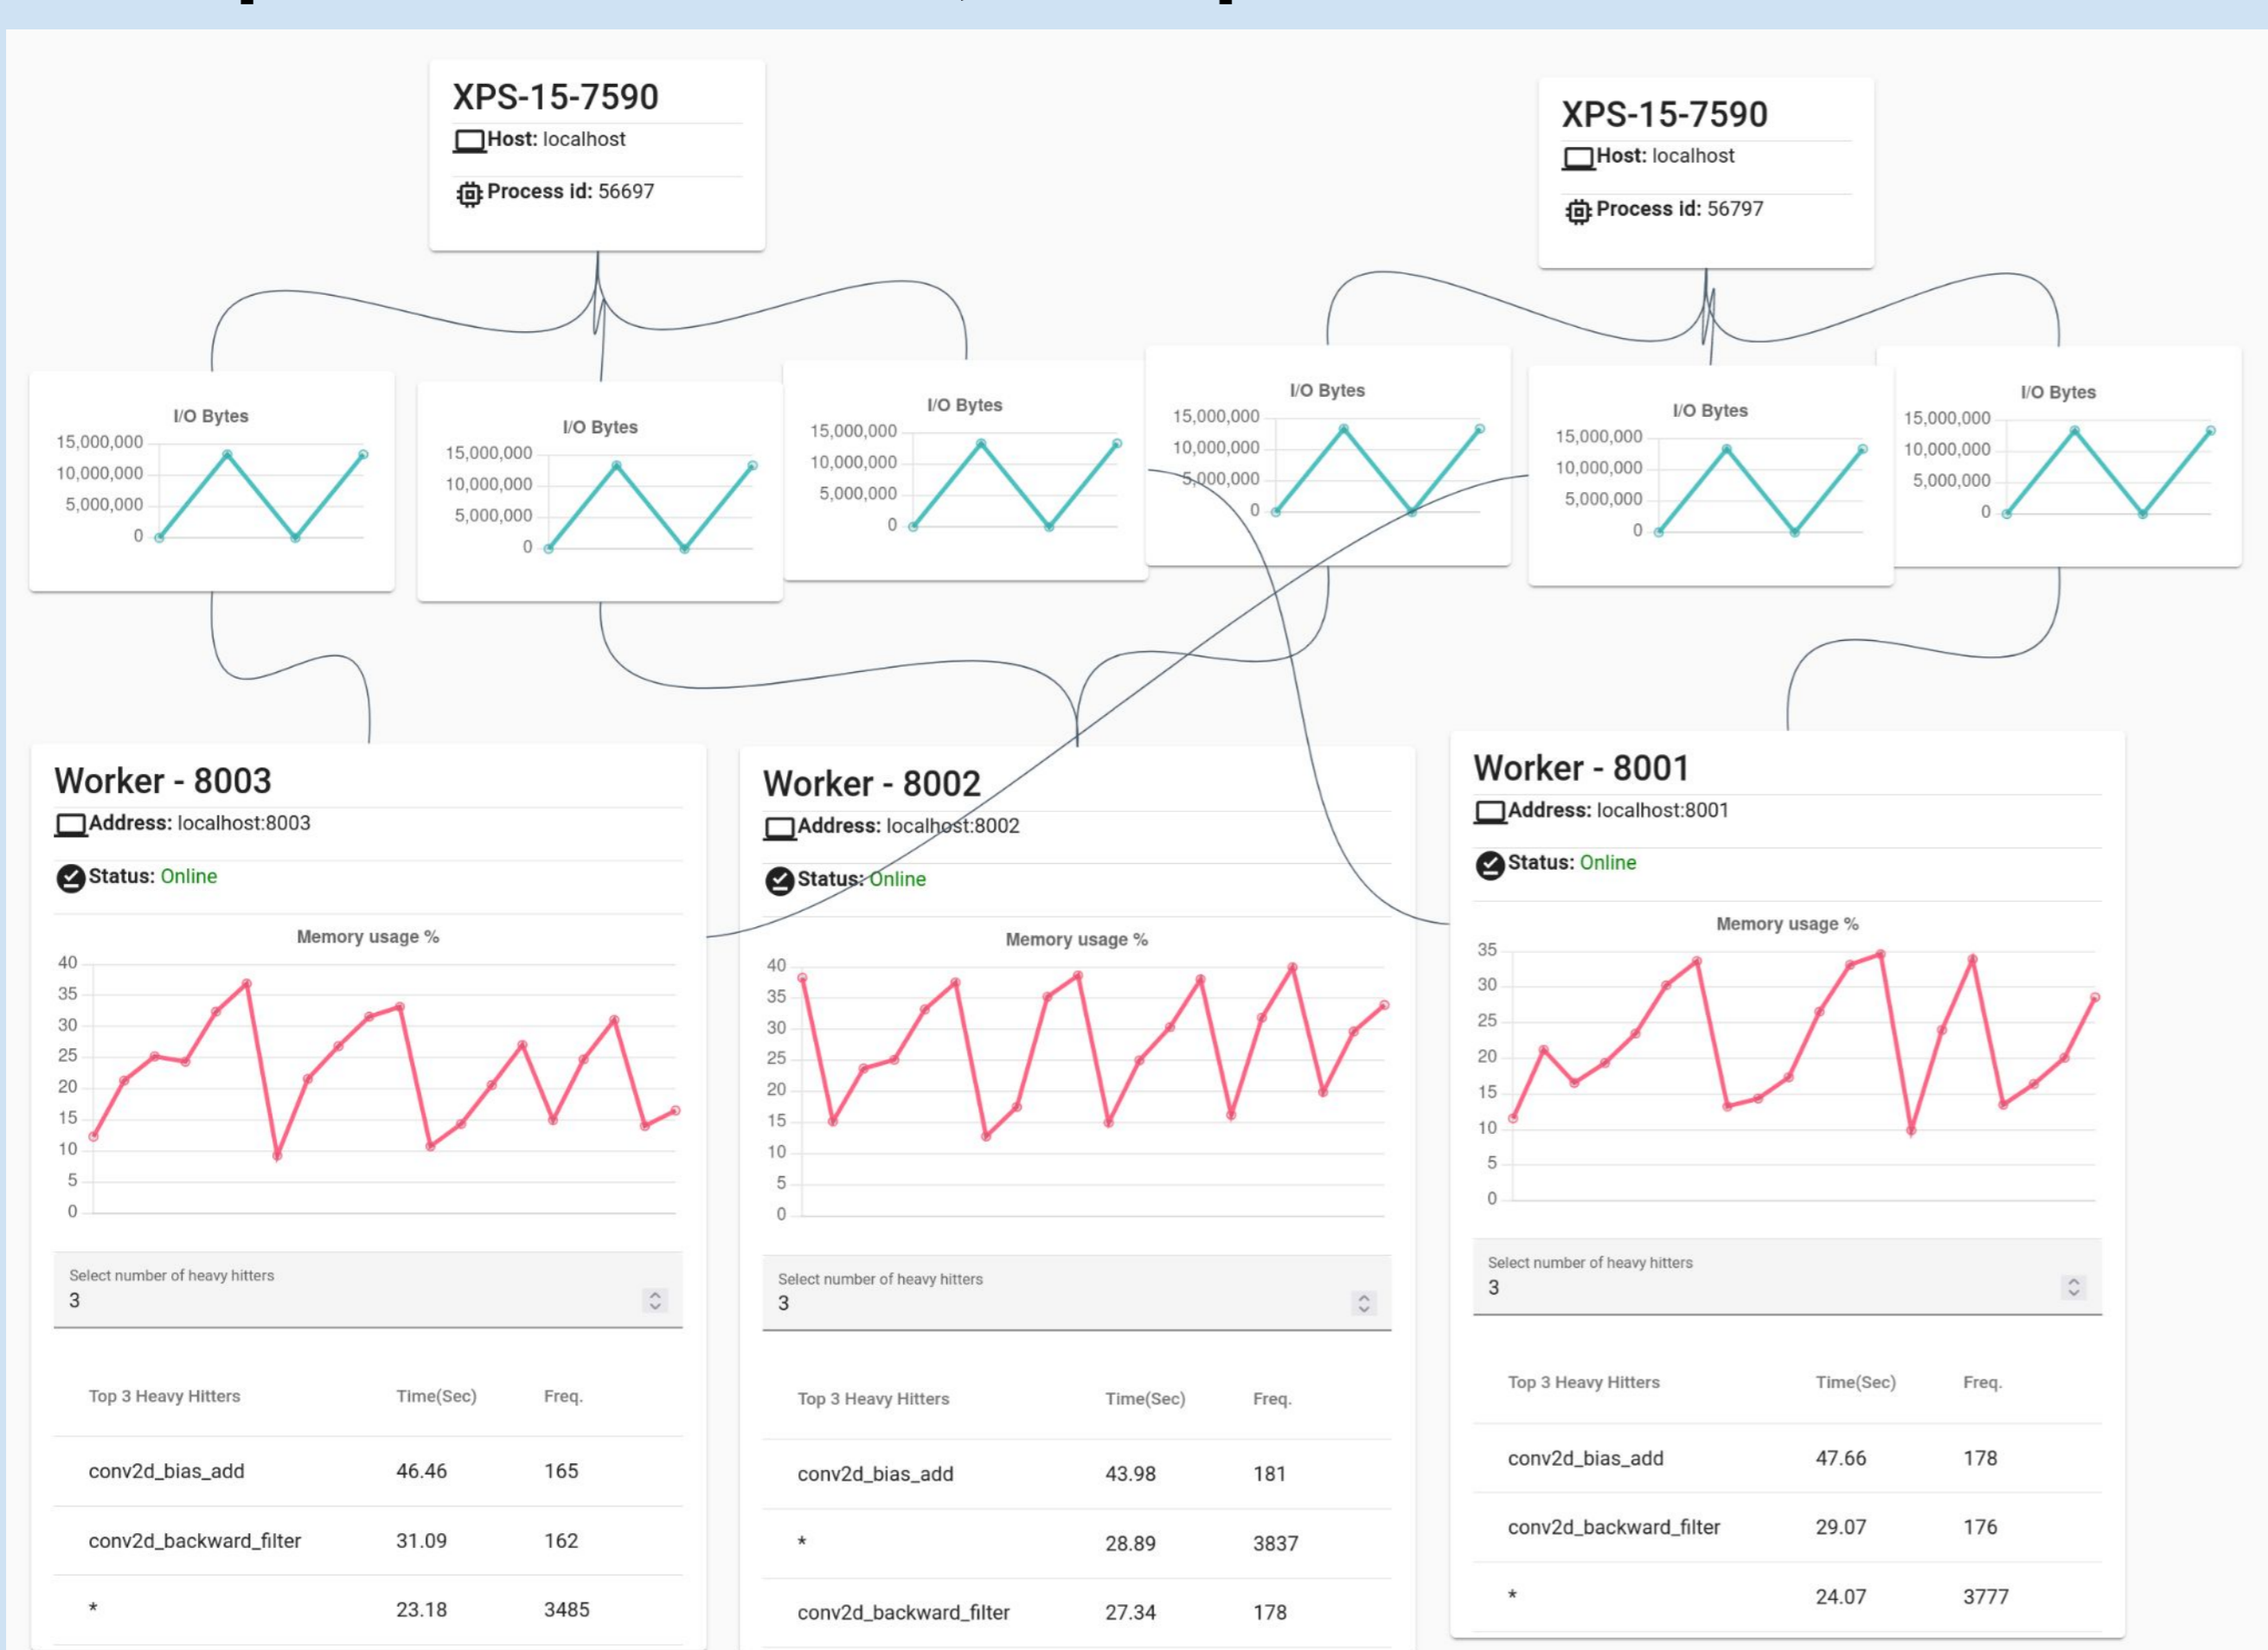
XPS-15-7590
Host: localhost
Process id: 56697

XPS-15-7590
Host: localhost
Process id: 56797

I/O Bytes
15,000,000
10,000,000
5,000,000
0

I/O Bytes
15,000,000
10,000,000
5,000,000
0

I/O Bytes
15,000,000
10,000,000
5,000,000
0

I/O Bytes
15,000,000
10,000,000
5,000,000
0

I/O Bytes
15,000,000
10,000,000
5,000,000
0

I/O Bytes
15,000,000
10,000,000
5,000,000
0

Worker - 8003
Address: localhost:8003
Status: Online
Memory usage %
40
35
30
25
20
15
10
5
0
Select number of heavy hitters
3

| Top 3 Heavy Hitters | Time(Sec) | Freq. |
|---|---|---|
| conv2d_bias_add | 46.46 | 165 |
| conv2d_backward_filter | 31.09 | 162 |
| * | 23.18 | 3485 |

Worker - 8002
Address: localhost:8002
Status: Online
Memory usage %
40
35
30
25
20
15
10
5
0
Select number of heavy hitters
3

| Top 3 Heavy Hitters | Time(Sec) | Freq. |
|---|---|---|
| conv2d_bias_add | 43.98 | 181 |
| * | 28.89 | 3837 |
| conv2d_backward_filter | 27.34 | 178 |

Worker - 8001
Address: localhost:8001
Status: Online
Memory usage %
35
30
25
20
15
10
5
0
Select number of heavy hitters
3

| Top 3 Heavy Hitters | Time(Sec) | Freq. |
|---|---|---|
| conv2d_bias_add | 47.66 | 178 |
| conv2d_backward_filter | 29.07 | 176 |
| * | 24.07 | 3777 |